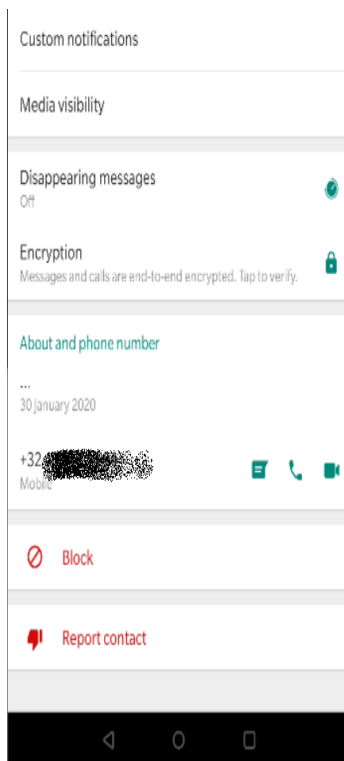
Custom notifications

Media visibility

Disappearing messages
Off

Encryption
Messages and calls are end-to-end encrypted. Tap to verify.

About and phone number

...
30 January 2020

+32 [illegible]
Mobile

Block

Report contact